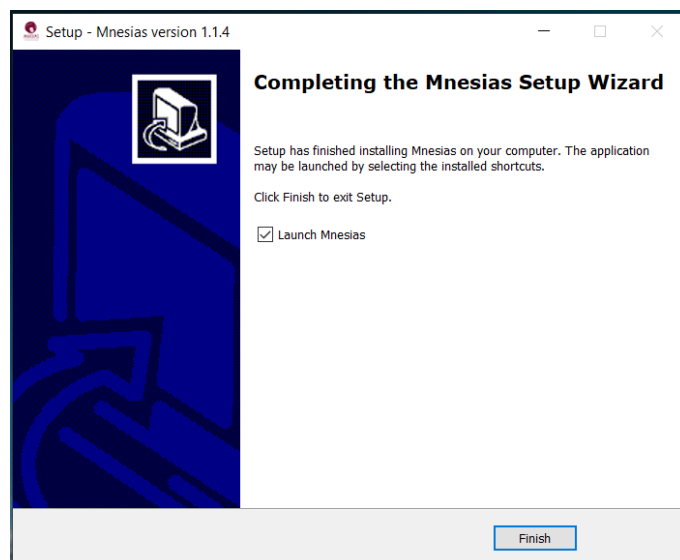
Setup - Mnesias version 1.1.4

Completing the Mnesias Setup Wizard

Setup has finished installing Mnesias on your computer. The application may be launched by selecting the installed shortcuts.

Click Finish to exit Setup.

Launch Mnesias

Finish